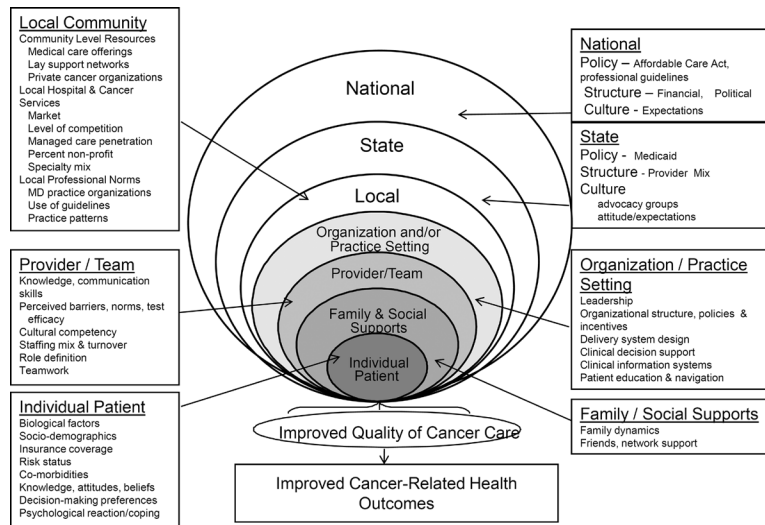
Local Community
Community Level Resources
Medical care offerings
Lay support networks
Private cancer organizations
Local Hospital & Cancer Services
Market
Level of competition
Managed care penetration
Percent non-profit
Specialty mix
Local Professional Norms
MD practice organizations
Use of guidelines
Practice patterns

Provider / Team
Knowledge, communication skills
Perceived barriers, norms, test efficacy
Cultural competency
Staffing mix & turnover
Role definition
Teamwork

Individual Patient
Biological factors
Socio-demographics
Insurance coverage
Risk status
Co-morbidities
Knowledge, attitudes, beliefs
Decision-making preferences
Psychological reaction/coping

National
State
Local
Organization and/or Practice Setting
Provider/Team
Family & Social Supports
Individual Patient

Improved Quality of Cancer Care

Improved Cancer-Related Health Outcomes

National
Policy – Affordable Care Act, professional guidelines
Structure – Financial, Political
Culture - Expectations

State
Policy - Medicaid
Structure - Provider Mix
Culture
advocacy groups
attitude/expectations

Organization / Practice Setting
Leadership
Organizational structure, policies & incentives
Delivery system design
Clinical decision support
Clinical information systems
Patient education & navigation

Family / Social Supports
Family dynamics
Friends, network support